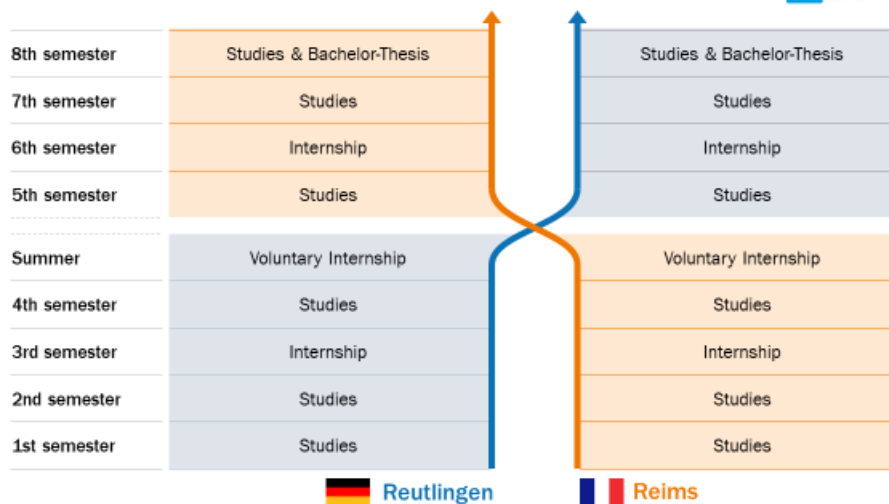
| | | |
|---|---|---|
| 8th semester | Studies & Bachelor-Thesis | Studies & Bachelor-Thesis |
| 7th semester | Studies | Studies |
| 6th semester | Internship | Internship |
| 5th semester | Studies | Studies |
| Summer | Voluntary Internship | Voluntary Internship |
| 4th semester | Studies | Studies |
| 3rd semester | Internship | Internship |
| 2nd semester | Studies | Studies |
| 1st semester | Studies | Studies |

Reutlingen Reims